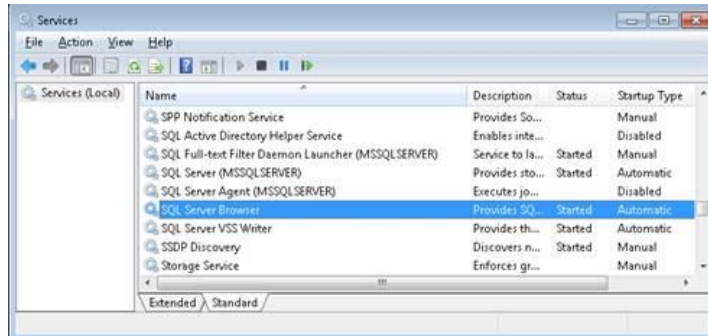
Services

File Action View Help

Services (Local)

| Name | Description | Status | Startup Type |
|---|---|---|---|
| SPP Notification Service | Provides So... | | Manual |
| SQL Active Directory Helper Service | Enables inte... | | Disabled |
| SQL Full-text Filter Daemon Launcher (MSSQLSERVER) | Service to la... | Started | Manual |
| SQL Server (MSSQLSERVER) | Provides sto... | Started | Automatic |
| SQL Server Agent (MSSQLSERVER) | Executes jo... | | Disabled |
| SQL Server Browser | Provides SQ... | Started | Automatic |
| SQL Server VSS Writer | Provides th... | Started | Automatic |
| SSDP Discovery | Discovers n... | Started | Manual |
| Storage Service | Enforces gr... | | Manual |

Extended Standard